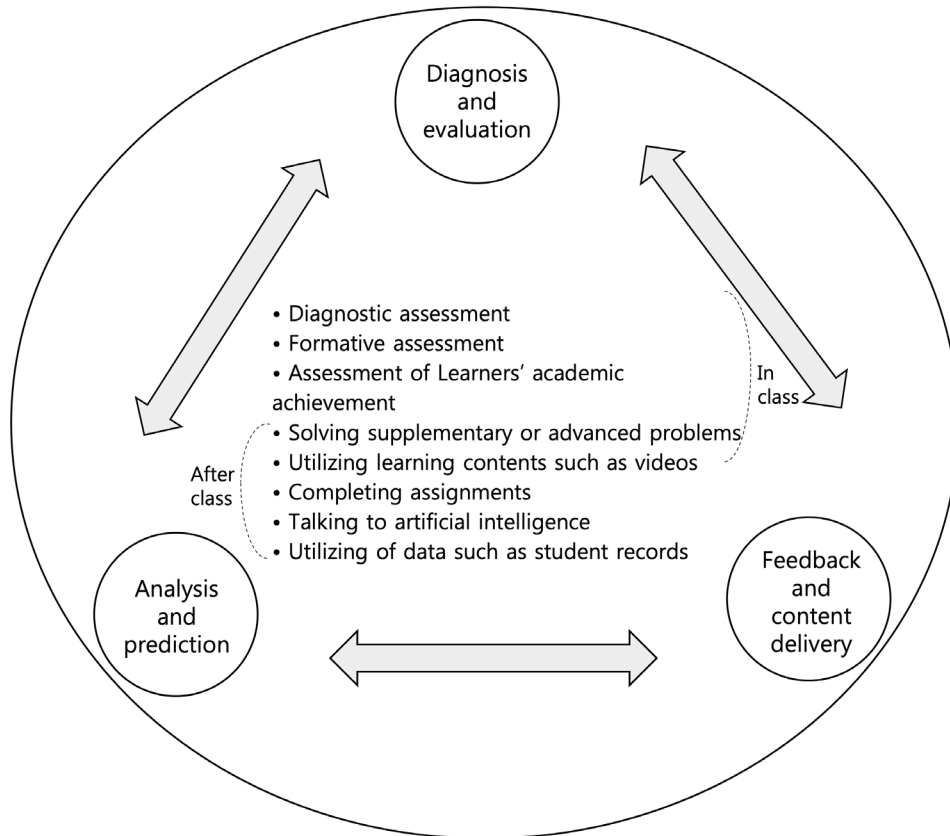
Diagnosis and evaluation

• Diagnostic assessment
• Formative assessment
• Assessment of Learners' academic achievement
• Solving supplementary or advanced problems
• Utilizing learning contents such as videos
• Completing assignments
• Talking to artificial intelligence
• Utilizing of data such as student records

In class

After class

Analysis and prediction

Feedback and content delivery